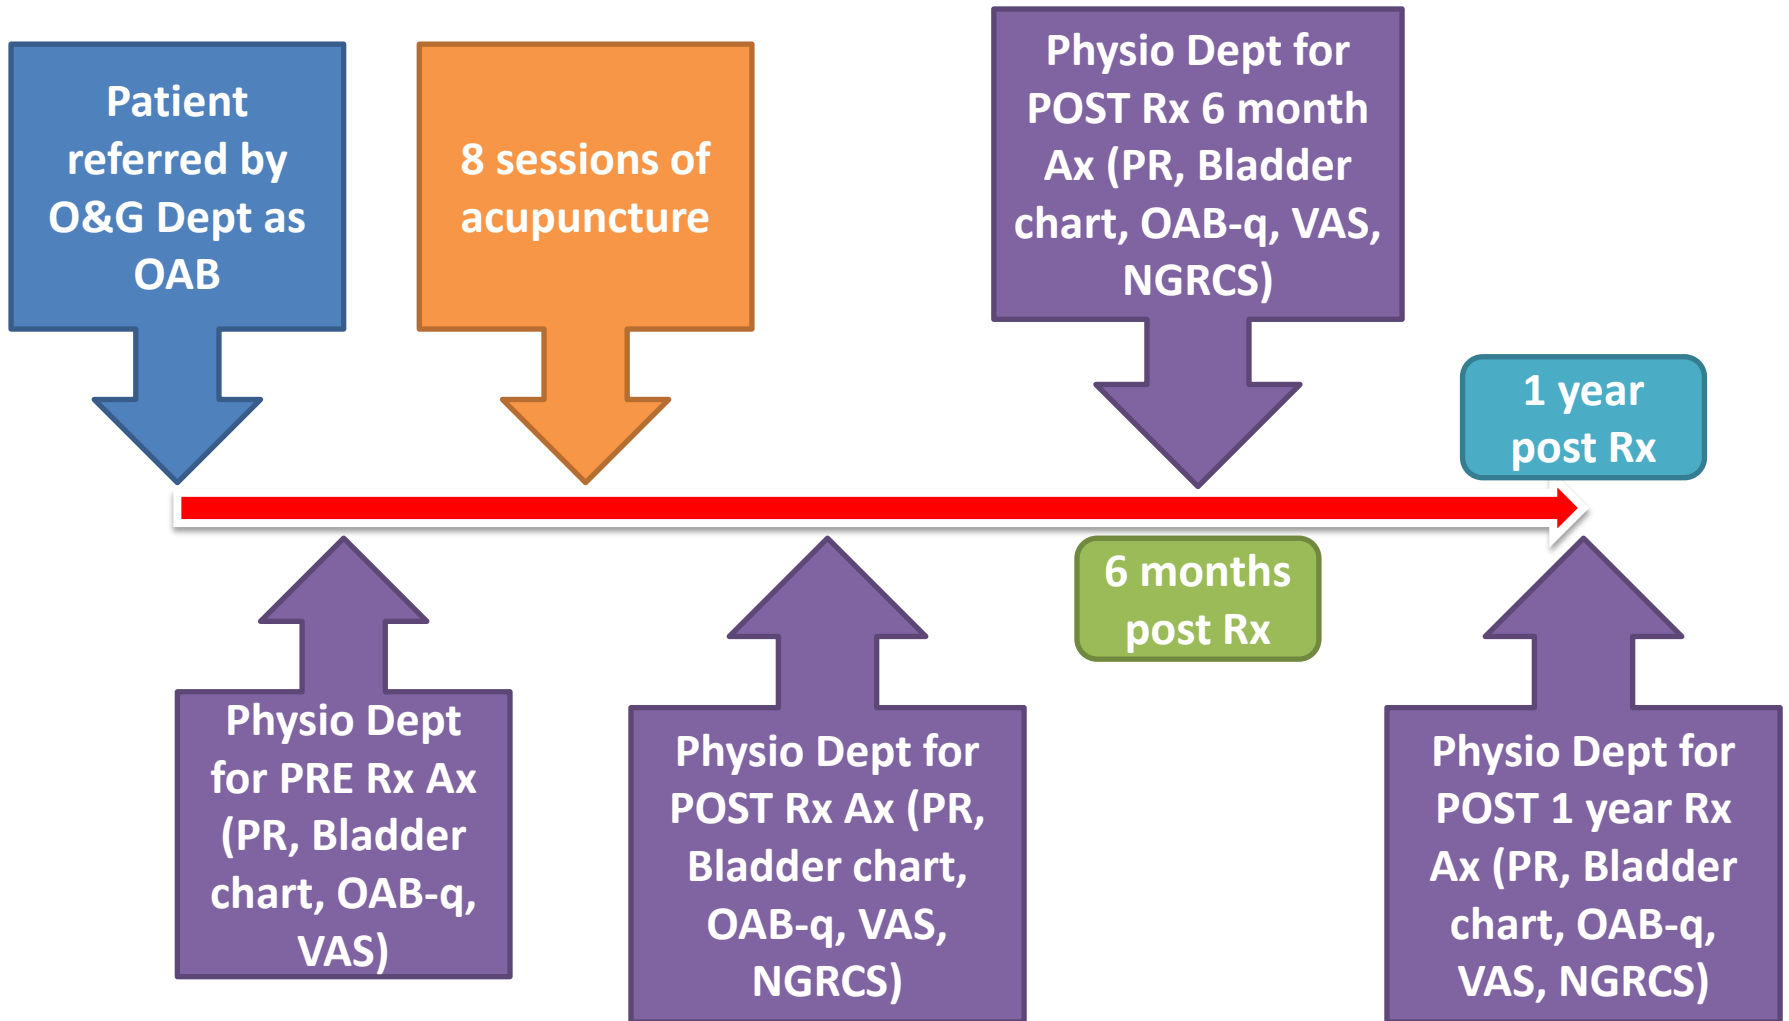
Patient referred by O&G Dept as OAB

8 sessions of acupuncture

Physio Dept for POST Rx 6 month Ax (PR, Bladder chart, OAB-q, VAS, NGRCS)

1 year post Rx

Physio Dept for PRE Rx Ax (PR, Bladder chart, OAB-q, VAS)

Physio Dept for POST Rx Ax (PR, Bladder chart, OAB-q, VAS, NGRCS)

6 months post Rx

Physio Dept for POST 1 year Rx Ax (PR, Bladder chart, OAB-q, VAS, NGRCS)